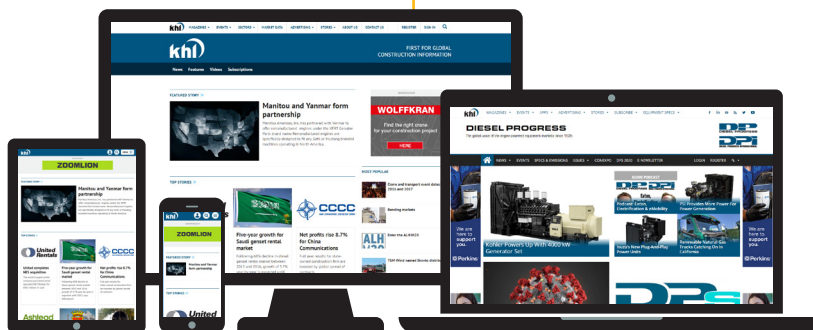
khl MAGAZINES EVENTS SECTORS MARKET DATA ADVERTISING STORES ABOUT US CONTACT US REGISTER SIGN IN

khl

FIRST FOR GLOBAL CONSTRUCTION INFORMATION

News Features Videos Subscriptions

FEATURED STORY

Manitou and Yanmar form partnership

WOLFFKRAN

Find the right crane for your construction project

HERE

TOP STORIES

Five-year genset rental market

Net profits rise 8.7% for China Communications

CCCC

MOST POPULAR

ALH

ZOOMLION

Manitou and Yanmar form partnership

United Rentals

Five-year growth for Saudi genset rental market

Net profits rise 8.7% for China Communications

Ashtead

khl

ZOOMLION

Manitou and Yanmar form partnership

TOP STORIES

United

khl

DIESEL PROGRESS

The global voice of the engine powered equipment markets since 1935

DP DIESEL PROGRESS

NEWS EVENTS SPECS & EMISSIONS ISSUES CONEXPO DPS 2021 E-NEWSLETTER LOGIN REGISTER

Kohler Powers Up With 4000 kW Generator Set

We are here to support you.

Perkins

We are here to support you.

Perkins

Podcast: Fuels, Electrification & eMobility

PS Provides More Power For Power Generation

Isuzu's New Plug-And-Play Power Units

Renewable Natural Gas Trucks Catching On In California